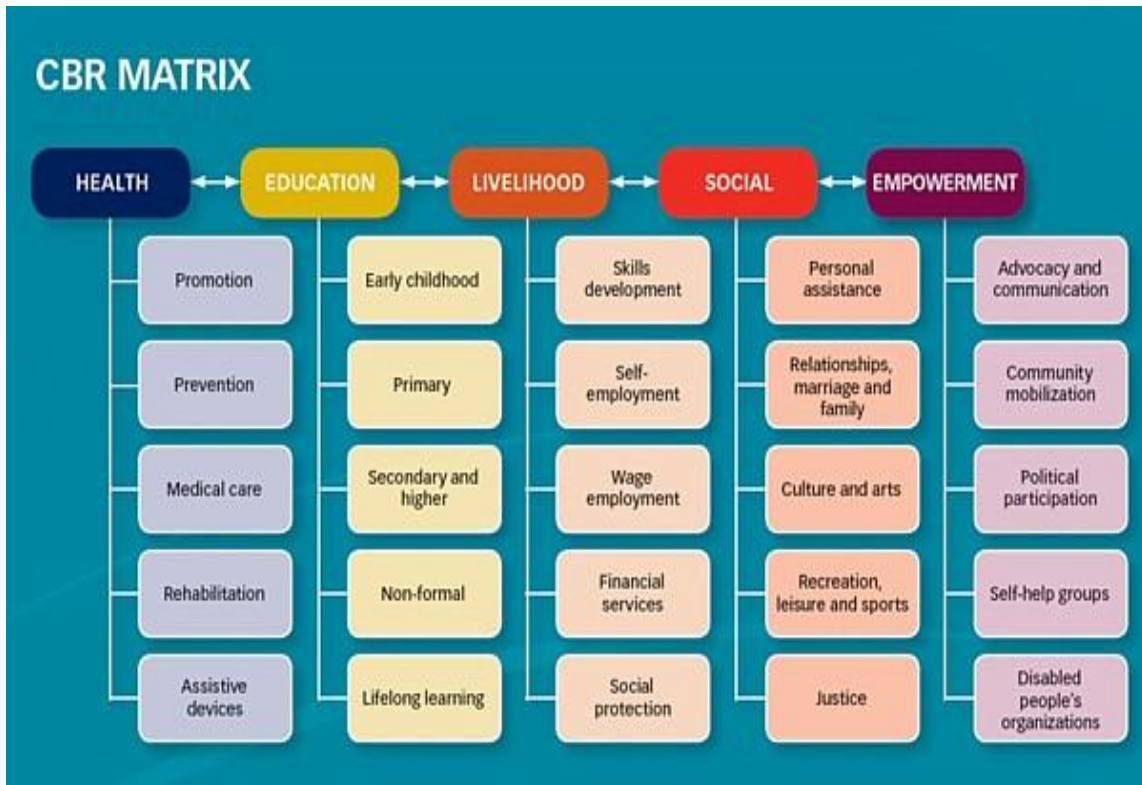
CBR MATRIX

HEALTH

Promotion

Prevention

Medical care

Rehabilitation

Assistive devices

EDUCATION

Early childhood

Primary

Secondary and higher

Non-formal

Lifelong learning

LIVELIHOOD

Skills development

Self-employment

Wage employment

Financial services

Social protection

SOCIAL

Personal assistance

Relationships, marriage and family

Culture and arts

Recreation, leisure and sports

Justice

EMPOWERMENT

Advocacy and communication

Community mobilization

Political participation

Self-help groups

Disabled people's organizations